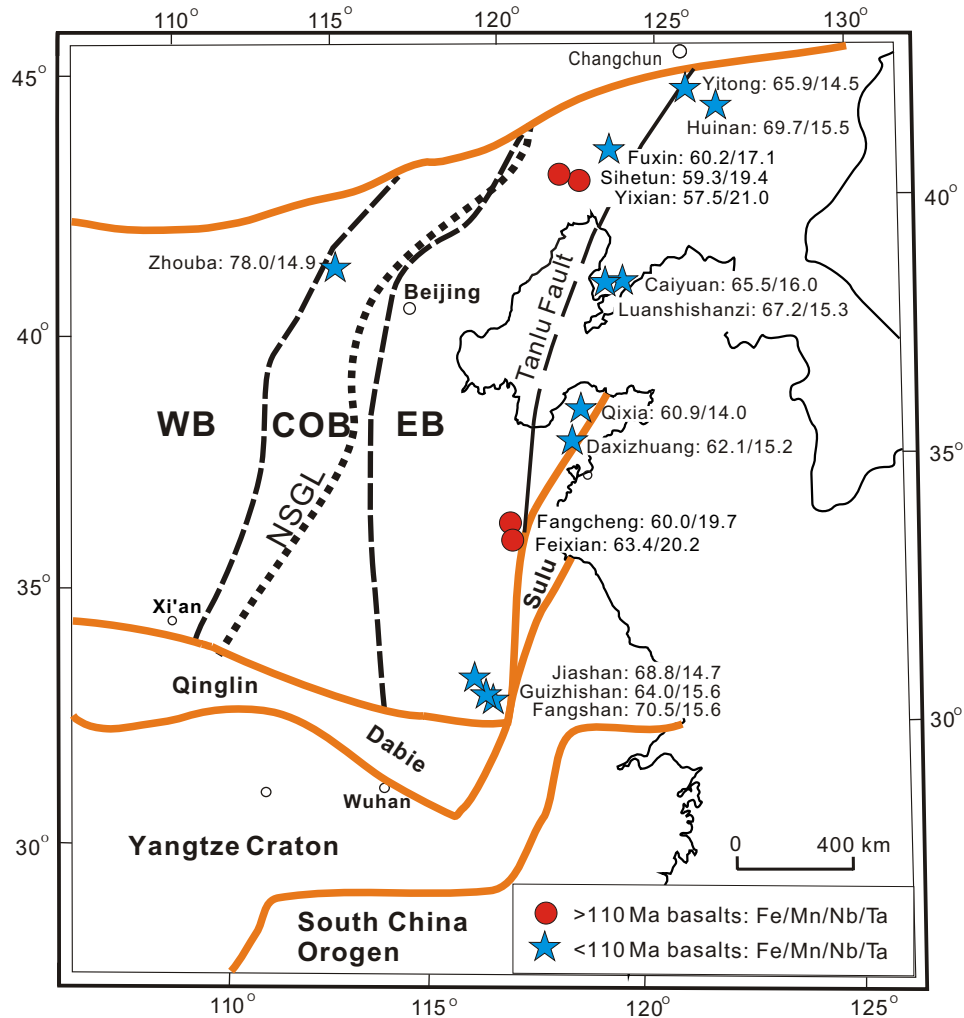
110° 115° 120° 125° 130°

45° 40° 35° 30°

40° 35° 30°

Changchun

Yitong: 65.9/14.5

Huinan: 69.7/15.5

Fuxin: 60.2/17.1

Sihetun: 59.3/19.4

Yixian: 57.5/21.0

Zhouba: 78.0/14.9

Beijing

Caiyuan: 65.5/16.0

Luanshishanzi: 67.2/15.3

Tanlu Fault

WB

COB

EB

NSGL

Qixia: 60.9/14.0

Daxizhuang: 62.1/15.2

Fangcheng: 60.0/19.7

Feixian: 63.4/20.2

Sulu

Xi'an

Qinglin

Jiashan: 68.8/14.7

Guizhishan: 64.0/15.6

Fangshan: 70.5/15.6

Dabie

Wuhan

Yangtze Craton

0 400 km

South China Orogen

>110 Ma basalts: Fe/Mn/Nb/Ta

<110 Ma basalts: Fe/Mn/Nb/Ta

110° 115° 120° 125°